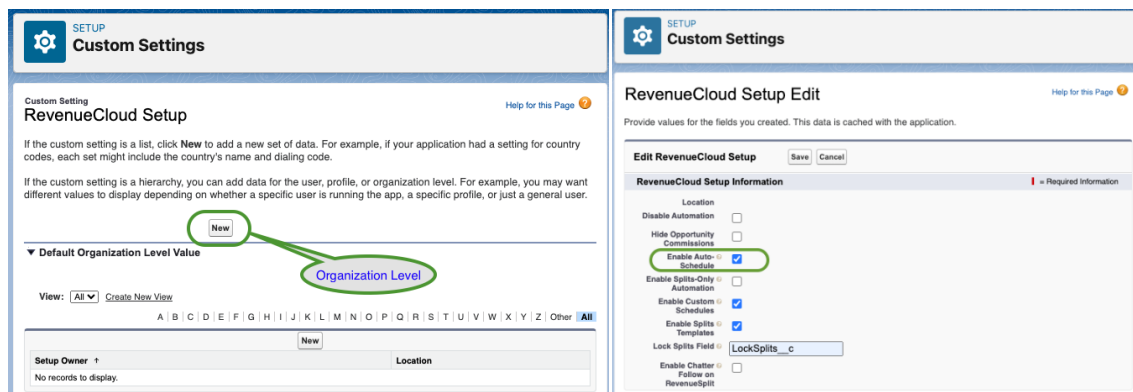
SETUP
Custom Settings

Custom Setting
RevenueCloud Setup

Help for this Page

If the custom setting is a list, click **New** to add a new set of data. For example, if your application had a setting for country codes, each set might include the country's name and dialing code.

If the custom setting is a hierarchy, you can add data for the user, profile, or organization level. For example, you may want different values to display depending on whether a specific user is running the app, a specific profile, or just a general user.

New

▼ Default Organization Level Value

Organization Level

View: All Create New View

A | B | C | D | E | F | G | H | I | J | K | L | M | N | O | P | Q | R | S | T | U | V | W | X | Y | Z | Other All

New

| Setup Owner ↑ | Location |
|---|---|
| No records to display. | |

SETUP
Custom Settings

RevenueCloud Setup Edit

Help for this Page

Provide values for the fields you created. This data is cached with the application.

Edit RevenueCloud Setup Save Cancel

RevenueCloud Setup Information = Required Information

Location
Disable Automation
Hide Opportunity Commissions
Enable Auto-Schedule
Enable Splits-Only Automation
Enable Custom Schedules
Enable Splits Templates
Lock Splits Field LockSplits__c
Enable Chatter Follow on RevenueSplit